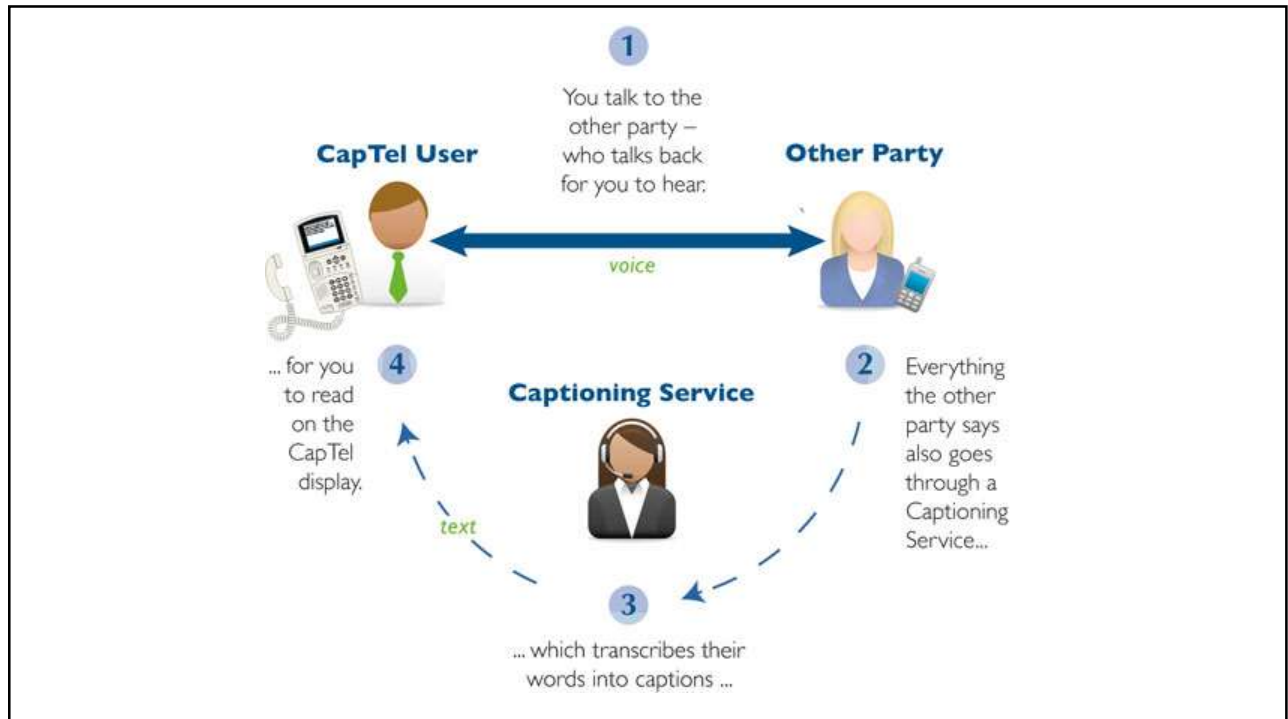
1

You talk to the other party – who talks back for you to hear.

CapTel User

Other Party

voice

... for you to read on the CapTel display.

4

Captioning Service

2

Everything the other party says also goes through a Captioning Service...

text

3

... which transcribes their words into captions ...